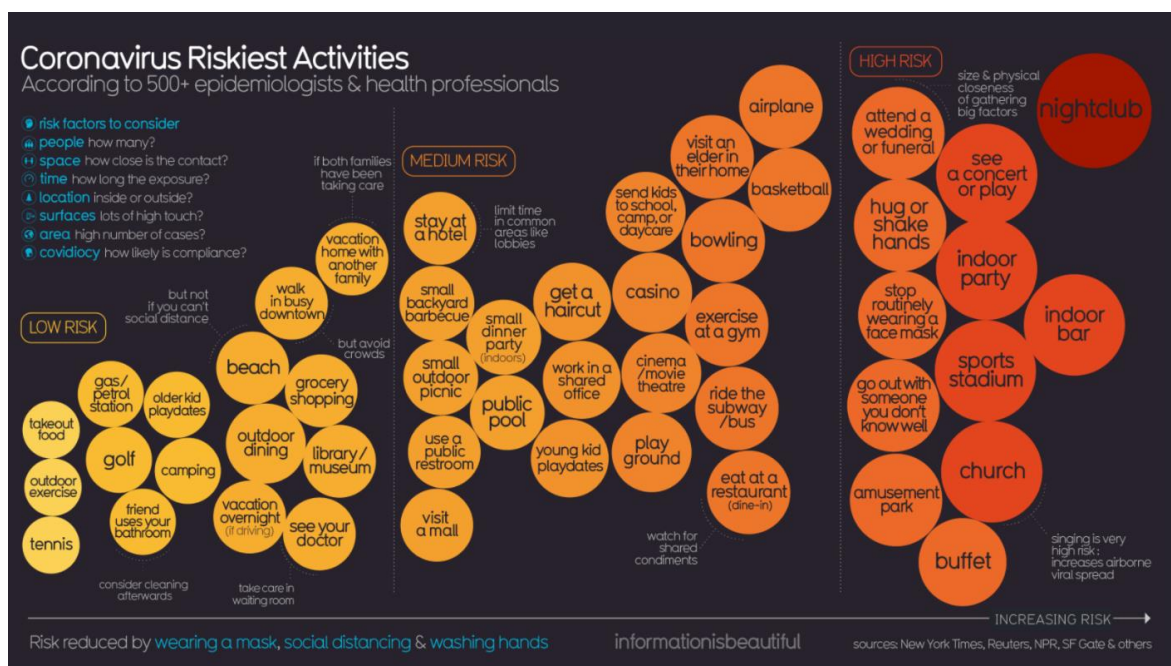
Coronavirus Riskiest Activities
According to 500+ epidemiologists & health professionals

risk factors to consider
people how many?
space how close is the contact?
time how long the exposure?
location inside or outside?
surfaces lots of high touch?
area high number of cases?
covidiocy how likely is compliance?

LOW RISK

takeout food
outdoor exercise
tennis
gas/petrol station
golf
friend uses your bathroom
older kid playdates
camping
consider cleaning afterwards
beach
but not if you can't social distance
outdoor dining
vacation overnight (if driving)
take care in waiting room
walk in busy downtown
grocery shopping
but avoid crowds
library/museum
see your doctor
vacation home with another family
if both families have been taking care

MEDIUM RISK

stay at a hotel
limit time in common areas like lobbies
small backyard barbecue
small outdoor picnic
use a public restroom
visit a mall
small dinner party (indoors)
public pool
get a haircut
work in a shared office
young kid playdates
send kids to school, camp, or daycare
casino
cinema/movie theatre
play ground
visit an elder in their home
bowling
exercise at a gym
ride the subway/bus
eat at a restaurant (dine-in)
watch for shared condiments
airplane
basketball

HIGH RISK

size & physical closeness of gathering big factors
nightclub
attend a wedding or funeral
hug or shake hands
stop routinely wearing a face mask
go out with someone you don't know well
amusement park
see a concert or play
indoor party
sports stadium
church
buffet
indoor bar
singing is very high risk: increases airborne viral spread

INCREASING RISK

Risk reduced by wearing a mask, social distancing & washing hands
informationisbeautiful
sources: New York Times, Reuters, NPR, SF Gate & others